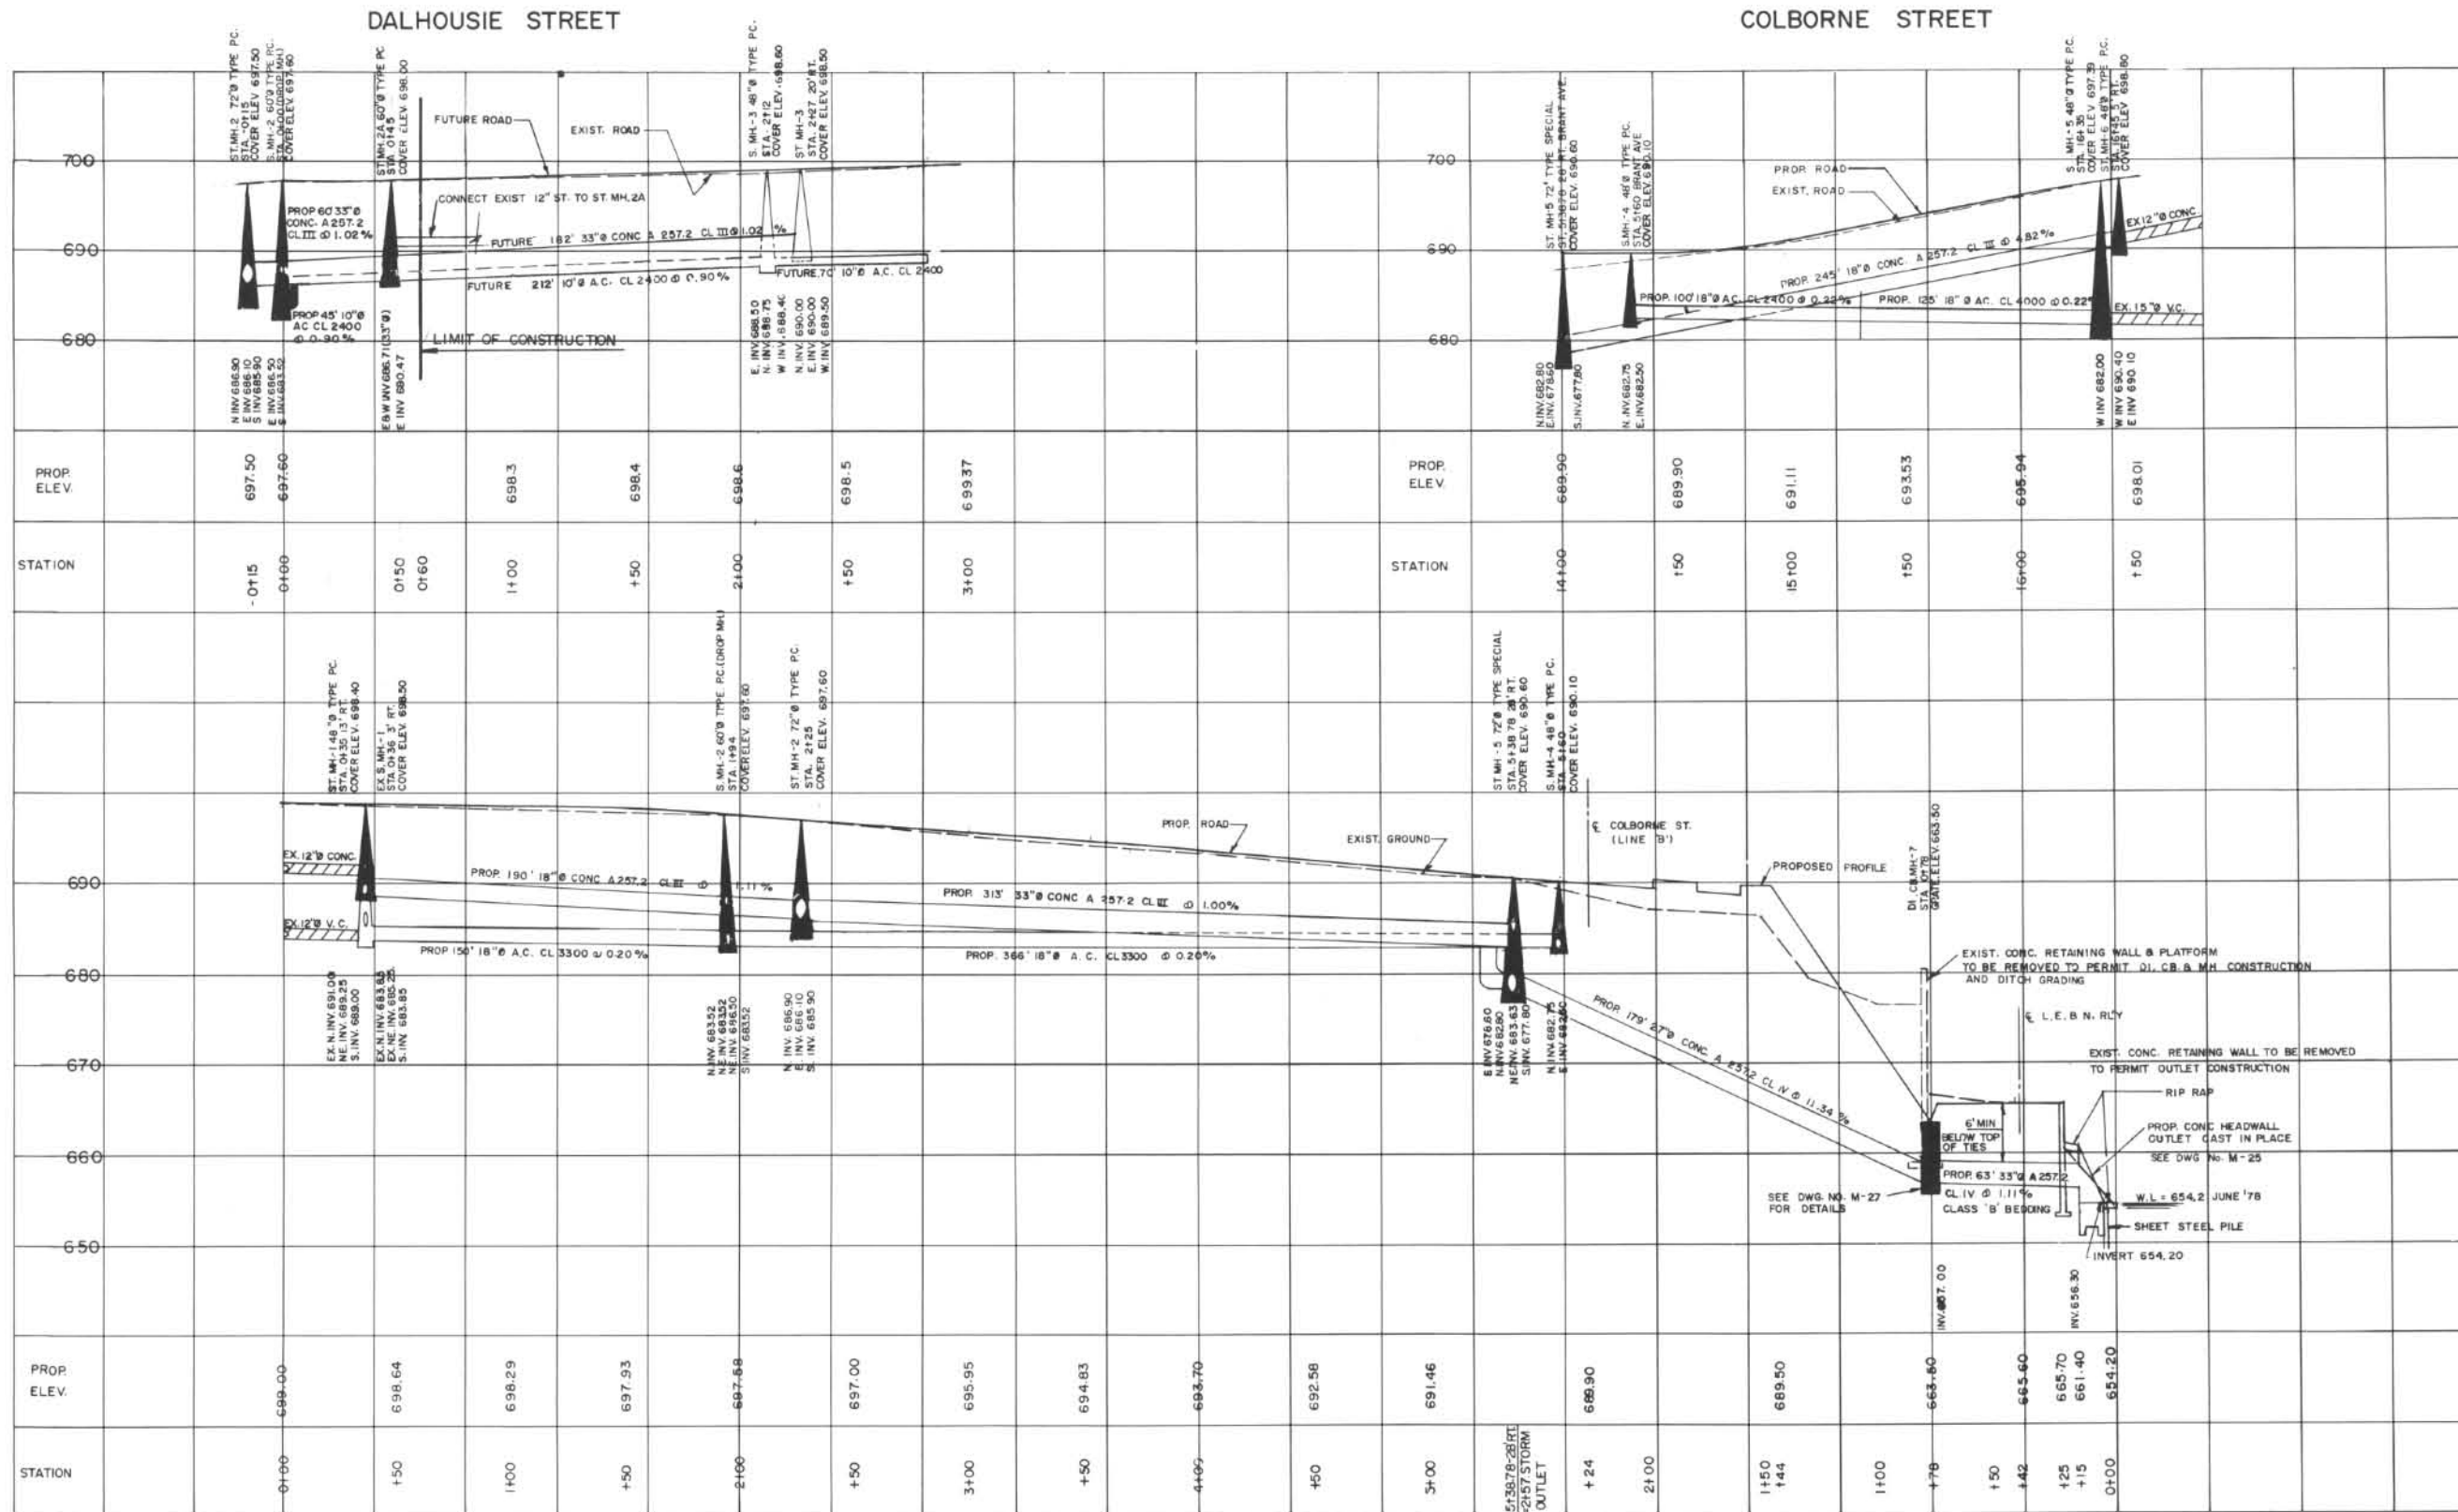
DALHOUSIE STREET

COLBORNE STREET

ST.MH-2 72"Ø TYPE PC.
STA. -0+15
COVER ELEV 697.50
S. MH-2 60"Ø TYPE PC. (DROP MH)
COVER ELEV 697.60

ST MH-2A 60"Ø TYPE PC
STA. 0+45
COVER ELEV 698.00

FUTURE ROAD
EXIST. ROAD

S. MH-3 48"Ø TYPE PC.
STA. 2+12
COVER ELEV. 698.60
ST MH-3
STA. 2+27 20' RT.
COVER ELEV. 698.50

700
690
680

PROP 60' 33"Ø CONC. A 257.2 CL III @ 1.02 %
CONNECT EXIST 12" ST. TO ST. MH 2A
FUTURE 182' 33"Ø CONC A 257.2 CL III @ 1.02 %
FUTURE 212' 10"Ø A.C. CL 2400 @ 0.90%
FUTURE 70' 10"Ø A.C. CL 2400
PROP 45' 10"Ø AC CL 2400 @ 0.90 %
LIMIT OF CONSTRUCTION

N INV 686.90
E INV 686.10
S INV 685.90
E INV 686.50
E INV 683.52

E&W INV 686.71 (33"Ø)
E INV 690.47

E. INV 688.50
N. INV 688.75
W. INV 688.40
N. INV. 690.00
E. INV. 690.00
W. INV 689.50

ST. MH-5 72" TYPE SPECIAL
ST. 5+38.78 28' RT. BRANT AVE.
COVER ELEV. 690.60
S.MH-4 48"Ø TYPE PC.
STA. 5+60 BRANT AVE
COVER ELEV. 690.10

S. MH-5 48"Ø TYPE PC.
STA. 16+35
COVER ELEV 697.39
ST. MH-6 48"Ø TYPE PC.
STA. 16+35
COVER ELEV 698.80

PROP. ROAD
EXIST. ROAD
EX 12"Ø CONC.
PROP. 245' 18"Ø CONC. A 257.2 CL III @ 2.82 %
PROP. 100' 18"Ø A.C. CL 2400 @ 0.22%
PROP. 135' 18" Ø A.C. CL 4000 @ 0.22%
EX. 15"Ø V.C.

N.INV.682.80
E.INV. 678.60
S.INV.677.80
N. INV.682.75
E. INV. 682.50
W INV 682.00
W INV 690.40
E INV 690.10

PROP. ELEV. | 697.50 | 697.60 | 698.3 | 698.4 | 698.6 | 698.5 | 699.37
STATION | -0+15 | 0+00 | 0+50 | 0+60 | 1+00 | +50 | 2+00 | +50 | 3+00

PROP. ELEV. | 689.90 | 689.90 | 691.11 | 693.53 | 695.94 | 698.01
STATION | 14+00 | +50 | 15+00 | +50 | 16+00 | +50

ST. MH-1 48"Ø TYPE PC.
STA. 0+35 13' RT.
COVER ELEV. 698.40
EX. S. MH-1
STA. 0+36 3' RT.
COVER ELEV 698.50

S. MH-2 60"Ø TYPE PC. (DROP MH)
STA. 1+94
COVER ELEV. 697.60
ST. MH-2 72"Ø TYPE PC.
STA. 2+25
COVER ELEV. 697.60

ST MH-5 72"Ø TYPE SPECIAL
STA. 5+38.78 28' RT.
COVER ELEV. 690.60
S. MH-4 48"Ø TYPE PC.
STA. 5+60
COVER ELEV. 690.10

PROP. ROAD
EXIST. GROUND
℄ COLBORNE ST. (LINE 'B')
PROPOSED PROFILE
DI. CB.MH-7
STA. 0+78
GRATE ELEV. 663.50

EX. 12"Ø CONC.
EX. 12"Ø V.C.
PROP. 190' 18"Ø CONC A 257.2 CL III @ 1.11 %
PROP. 313' 33"Ø CONC A 257.2 CL III @ 1.00%
PROP 150' 18"Ø A.C. CL 3300 @ 0.20 %
PROP. 366' 18"Ø A. C. CL3300 @ 0.20%
PROP. 179' 27"Ø CONC. A 257.2 CL IV @ 11.34 %

EXIST. CONC. RETAINING WALL & PLATFORM TO BE REMOVED TO PERMIT DI. CB. & MH CONSTRUCTION AND DITCH GRADING
℄ L.E. & N. RLY
EXIST. CONC. RETAINING WALL TO BE REMOVED TO PERMIT OUTLET CONSTRUCTION
RIP RAP
6' MIN BELOW TOP OF TIES
PROP. CONC HEADWALL OUTLET CAST IN PLACE
SEE DWG No. M-25
PROP. 63' 33"Ø A 257.2 CL IV @ 1.11%
CLASS 'B' BEDDING
SEE DWG. NO. M-27 FOR DETAILS
W.L.= 654.2 JUNE '78
SHEET STEEL PILE
INVERT 654.20

690
680
670
660
650

EX. N. INV. 691.00
NE. INV. 689.25
S. INV. 689.00
EX. N. INV. 683.63
EX. NE. INV. 685.25
S. INV. 683.85

N. INV. 683.52
N. INV. 683.52
NE. INV. 686.50
S. INV. 683.52

N. INV. 686.90
E. INV. 686.10
S. INV. 685.90

E INV. 676.60
N. INV. 682.80
NE. INV. 683.63
S. INV. 677.80
N. INV. 682.75
E. INV. 682.50

INV. 657.00
INV. 656.30

PROP. ELEV. | 699.00 | 698.64 | 698.29 | 697.93 | 697.58 | 697.00 | 695.95 | 694.83 | 693.70 | 692.58 | 691.46 | | 689.90 | 689.50 | 663.50 | 665.60 | 665.70 661.40 | 654.20
STATION | 0+00 | +50 | 1+00 | +50 | 2+00 | +50 | 3+00 | +50 | 4+00 | +50 | 5+00 | 5+39.78-28' RT. =2+57 STORM OUTLET | +24 | 2+00 | +50 +44 | 1+00 | +78 | +50 +42 | +25 +15 | 0+00